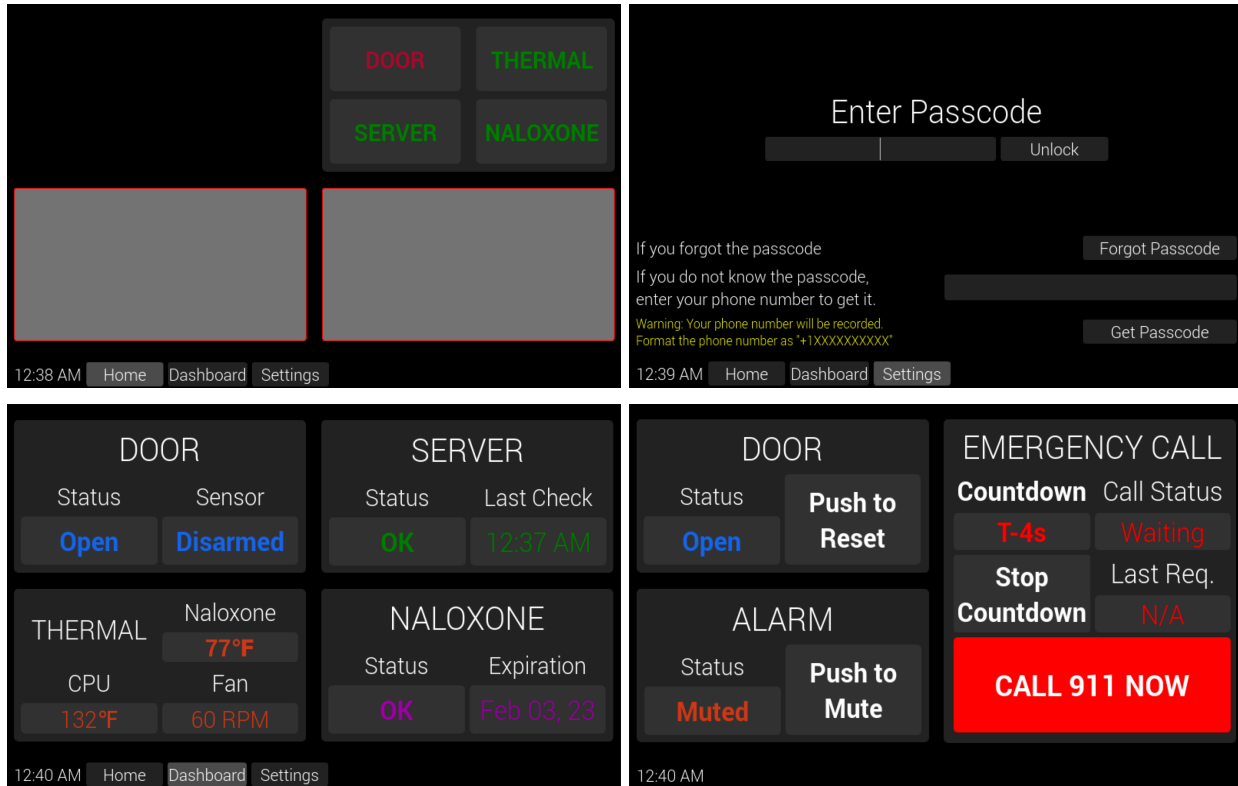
DOOR
THERMAL
SERVER
NALOXONE

12:38 AM Home Dashboard Settings

Enter Passcode
Unlock

If you forgot the passcode
Forgot Passcode

If you do not know the passcode, enter your phone number to get it.

Warning: Your phone number will be recorded.
Format the phone number as "+1XXXXXXXXXX"
Get Passcode

12:39 AM Home Dashboard Settings

DOOR
Status Sensor
Open Disarmed

SERVER
Status Last Check
OK 12:37 AM

THERMAL
Naloxone
77°F
CPU Fan
132°F 60 RPM

NALOXONE
Status Expiration
OK Feb 03, 23

12:40 AM Home Dashboard Settings

DOOR
Status
Open
Push to Reset

ALARM
Status
Muted
Push to Mute

EMERGENCY CALL
Countdown Call Status
T-4s Waiting
Stop Countdown
Last Req.
N/A
CALL 911 NOW

12:40 AM